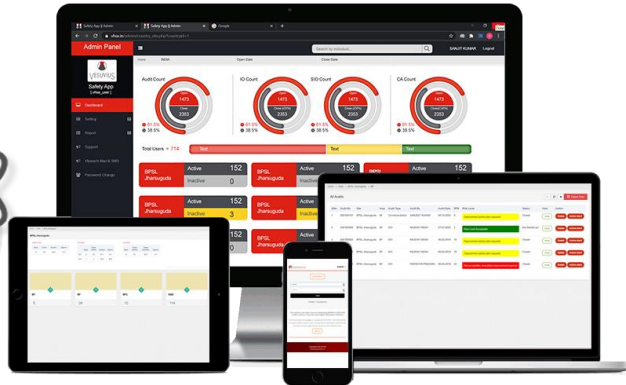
Safety App | Admin
Safety App | Admin
Google

Admin Panel
Search by metatags
SANJIT KUMAR
Logout

VEDANTA
Safety App

Home
Dashboard
Setting
Report
Support
Filter
Password Change

Audit Count
1473
2353
61.6%
38.5%

IO Count
1473
2353
61.6%
38.5%

SIO Count
1473
2353
61.6%
38.5%

CA Count
1473
2353
61.6%
38.5%

Total Users = 714
Text
Text
Text

BPSL Jharsuguda
Active 152
Inactive 0

BPSL Jharsuguda
Active 152
Inactive 3

BPSL Jharsuguda
Active 152
Inactive 3

BPSL Jharsuguda
Active 152

BPSL Jharsuguda

All Audits